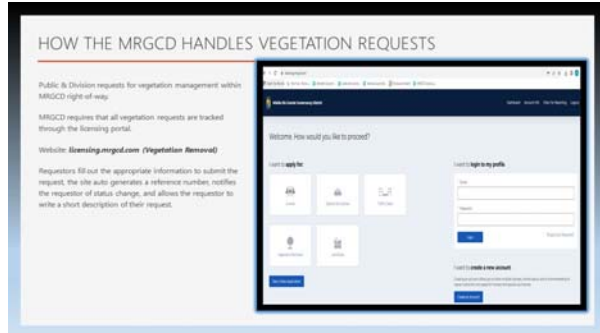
HOW THE MRGCD HANDLES VEGETATION REQUESTS

Public & Division requests for vegetation management within MRGCD right-of-way.

MRGCD requires that all vegetation requests are tracked through the licensing portal.

Website: *licensing.mrgcd.com (Vegetation Removal)*

Requestors fill out the appropriate information to submit the request, the site auto generates a reference number, notifies the requestor of status change, and allows the requestor to write a short description of their request.

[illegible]

Welcome. How would you like to proceed?

I want to apply for

I want to login to my profile

I want to create a new account